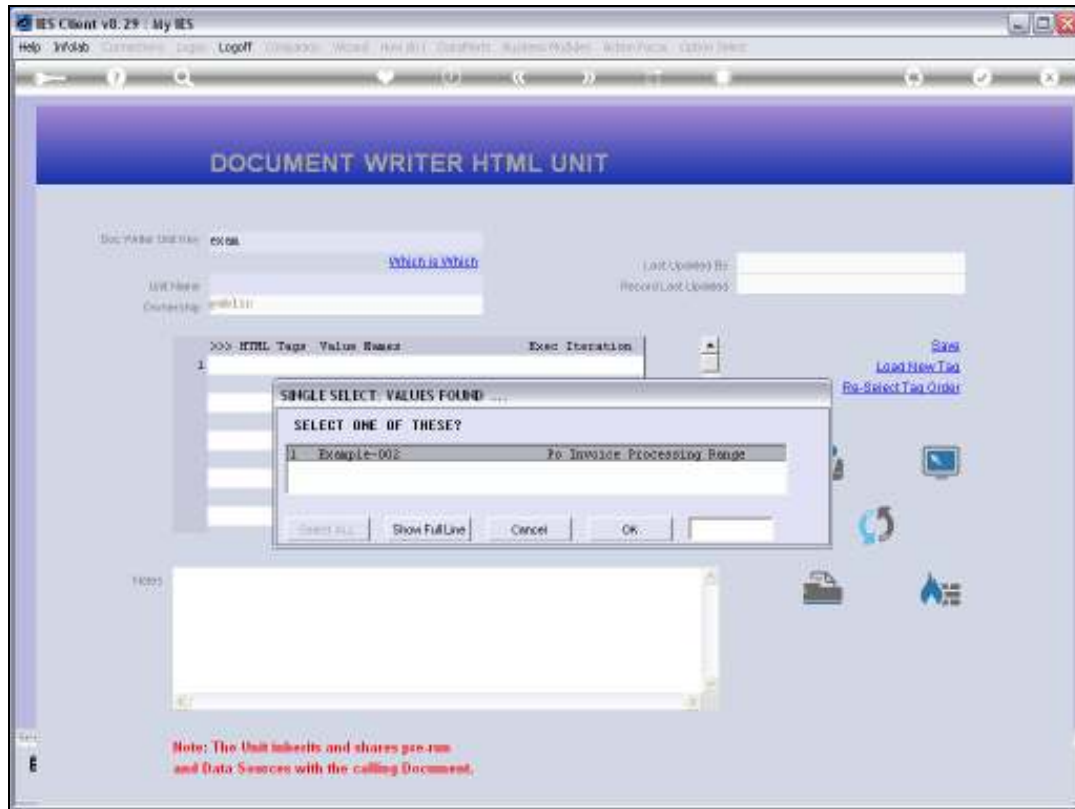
IES Client v8.29 : My IES

Help Infolab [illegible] Logoff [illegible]

DOCUMENT WRITER HTML UNIT

Doc Writer Unit Key exam

Which is Which

Unit Name

Ownership public

Last Updated By

Record Last Updated

>>> HTML Tags Value Names Exec Iteration

1

Save

Load New Tag

Re-Select Tag Order

SINGLE SELECT: VALUES FOUND ...

SELECT ONE OF THESE?

1 Example-002 Po Invoice Processing Range

Select ALL Show Full Line Cancel OK

Notes

Note: The Unit inherits and shares pre-run and Data Sources with the calling Document.